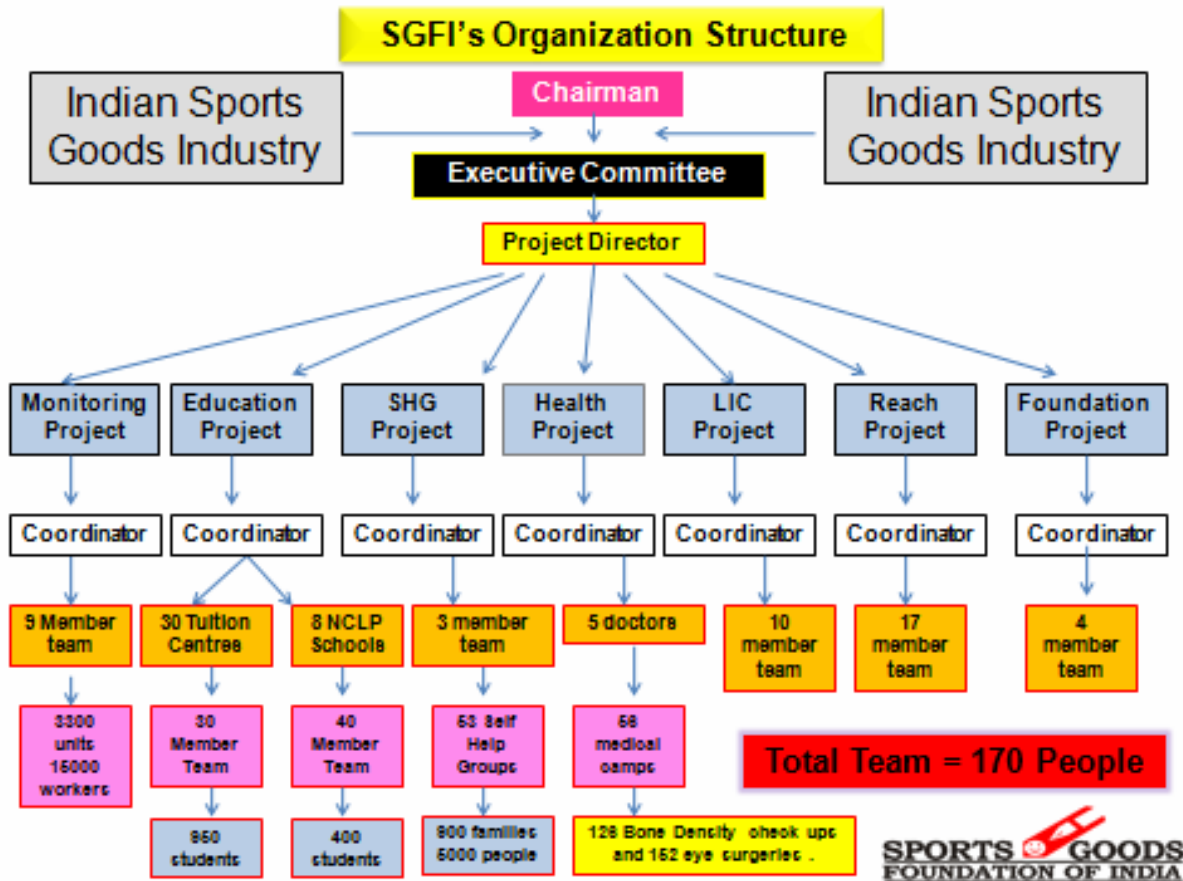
SGFI's Organization Structure

Indian Sports Goods Industry

Chairman

Indian Sports Goods Industry

Executive Committee

Project Director

Monitoring Project

Coordinator

9 Member team

3300 units 15000 workers

Education Project

Coordinator

30 Tuition Centres

30 Member Team

950 students

8 NCLP Schools

40 Member Team

400 students

SHG Project

Coordinator

3 member team

53 Self Help Groups

900 families 6000 people

Health Project

Coordinator

5 doctors

56 medical camps

126 Bone Density check ups and 152 eye surgeries .

LIC Project

Coordinator

10 member team

Reach Project

Coordinator

17 member team

Foundation Project

Coordinator

4 member team

Total Team = 170 People

SPORTS GOODS FOUNDATION OF INDIA